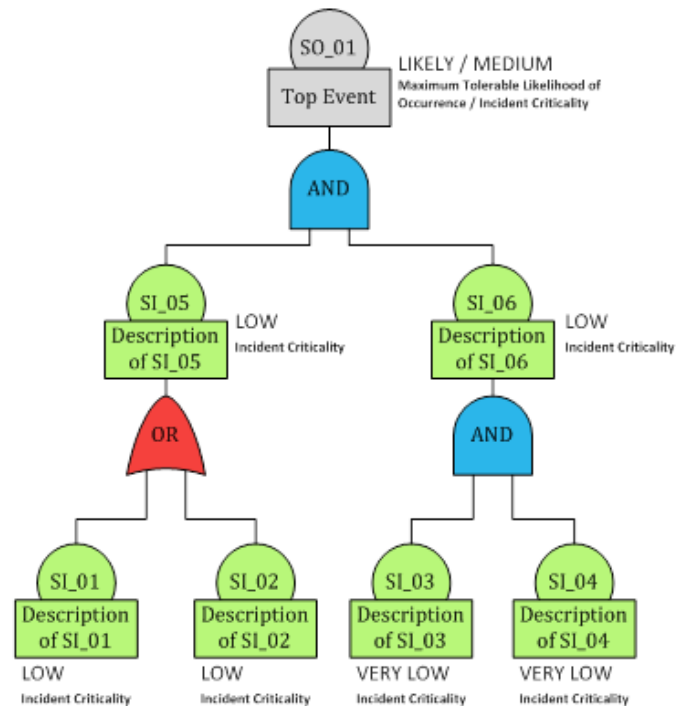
SO_01
Top Event
LIKELY / MEDIUM
Maximum Tolerable Likelihood of Occurrence / Incident Criticality

AND

SI_05
Description of SI_05
LOW
Incident Criticality

SI_06
Description of SI_06
LOW
Incident Criticality

OR

AND

SI_01
Description of SI_01
LOW
Incident Criticality

SI_02
Description of SI_02
LOW
Incident Criticality

SI_03
Description of SI_03
VERY LOW
Incident Criticality

SI_04
Description of SI_04
VERY LOW
Incident Criticality